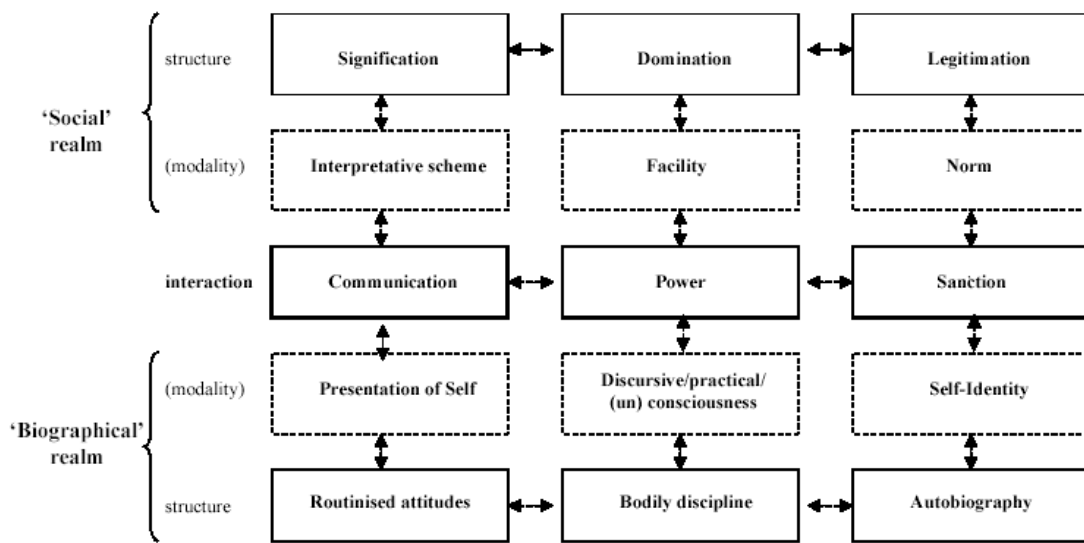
'Social' realm

structure

Signification

Domination

Legitimation

(modality)

Interpretative scheme

Facility

Norm

interaction

Communication

Power

Sanction

'Biographical' realm

(modality)

Presentation of Self

Discursive/practical/ (un) consciousness

Self-Identity

structure

Routinised attitudes

Bodily discipline

Autobiography